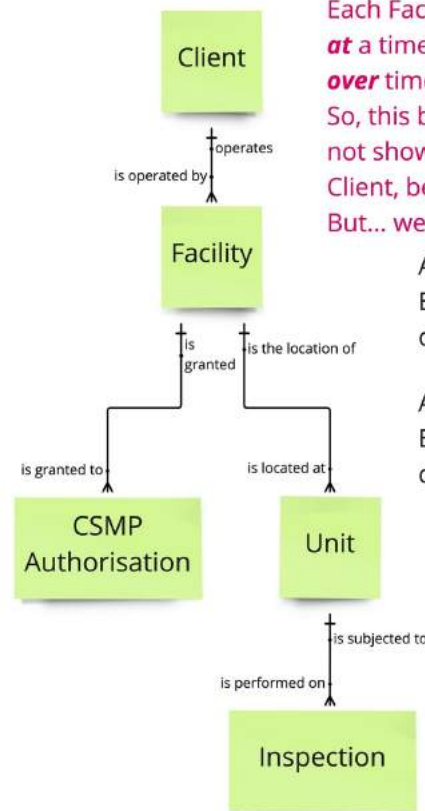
Client

operates

is operated by

Facility

is granted

is the location of

is granted to

is located at

CSMP Authorisation

Unit

is subjected to

is performed on

Inspection

Each Fac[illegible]
***at*** a time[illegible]
***over*** time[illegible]
So, this b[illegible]
not show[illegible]
Client, be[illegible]
But... we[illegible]

A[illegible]
E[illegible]
c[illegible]

A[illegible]
E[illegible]
c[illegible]